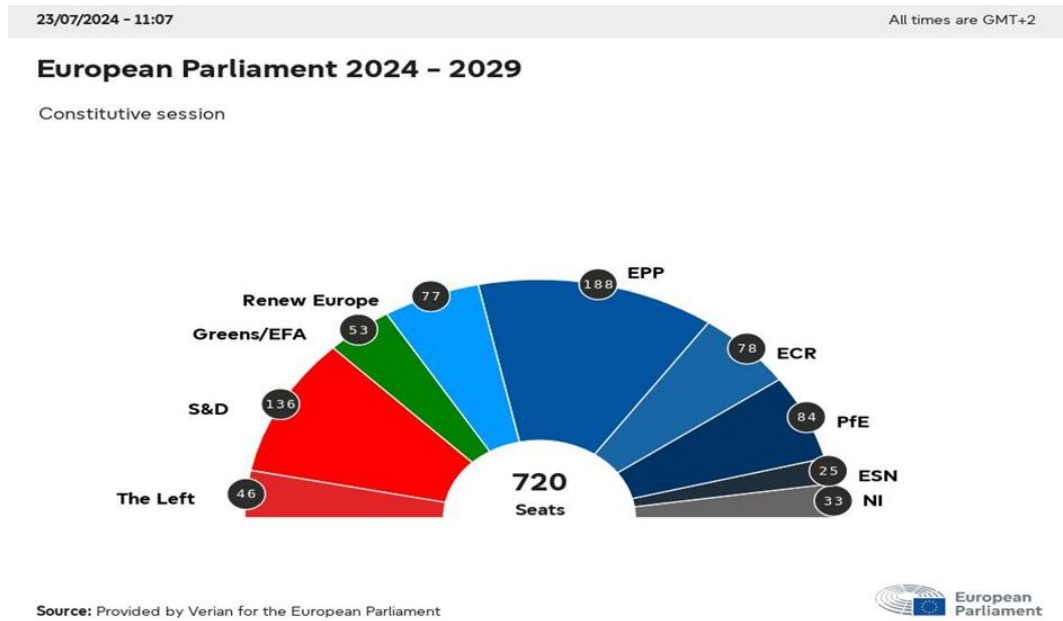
23/07/2024 - 11:07

All times are GMT+2

European Parliament 2024 - 2029

Constitutive session

Renew Europe 77
Greens/EFA 53
S&D 136
The Left 46
EPP 188
ECR 78
PfE 84
ESN 25
NI 33

720
Seats

Source: Provided by Verian for the European Parliament

European Parliament